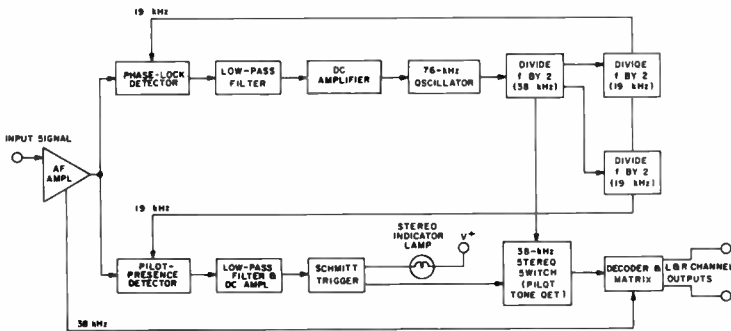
19 kHz

PHASE-LOCK DETECTOR

LOW-PASS FILTER

DC AMPLIFIER

76-kHz OSCILLATOR

DIVIDE f BY 2 (38 kHz)

DIVIDE f BY 2 (19 kHz)

DIVIDE f BY 2 (19 kHz)

INPUT SIGNAL

AF AMPL

19 kHz

STEREO INDICATOR LAMP

$V^+$

PILOT-PRESENCE DETECTOR

LOW-PASS FILTER & DC AMPL

SCHMITT TRIGGER

38-kHz STEREO SWITCH (PILOT TONE DET)

DECODER & MATRIX

L&R CHANNEL OUTPUTS

38 kHz